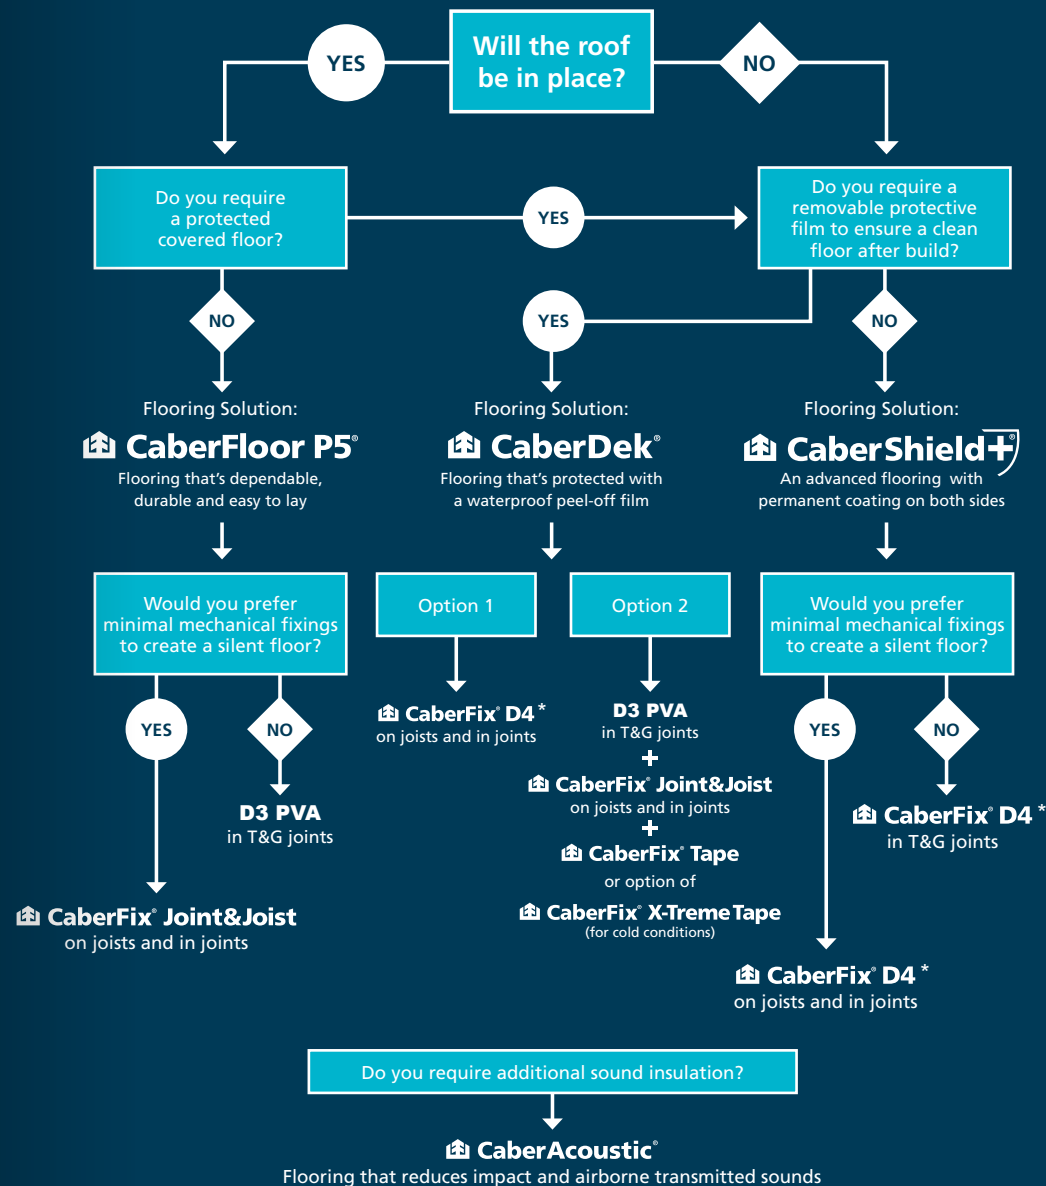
YES

Will the roof be in place?

NO

Do you require a protected covered floor?

YES

Do you require a removable protective film to ensure a clean floor after build?

NO

YES

NO

Flooring Solution:

CaberFloor P5®

Flooring that's dependable, durable and easy to lay

Flooring Solution:

CaberDek®

Flooring that's protected with a waterproof peel-off film

Flooring Solution:

CaberShield+®

An advanced flooring with permanent coating on both sides

Would you prefer minimal mechanical fixings to create a silent floor?

YES

NO

D3 PVA
in T&G joints

CaberFix® Joint&Joist
on joists and in joints

Option 1

CaberFix® D4 *
on joists and in joints

Option 2

D3 PVA
in T&G joints
+
CaberFix® Joint&Joist
on joists and in joints
+
CaberFix® Tape
or option of
CaberFix® X-Treme Tape
(for cold conditions)

Would you prefer minimal mechanical fixings to create a silent floor?

YES

NO

CaberFix® D4 *
in T&G joints

CaberFix® D4 *
on joists and in joints

Do you require additional sound insulation?

CaberAcoustic®
Flooring that reduces impact and airborne transmitted sounds